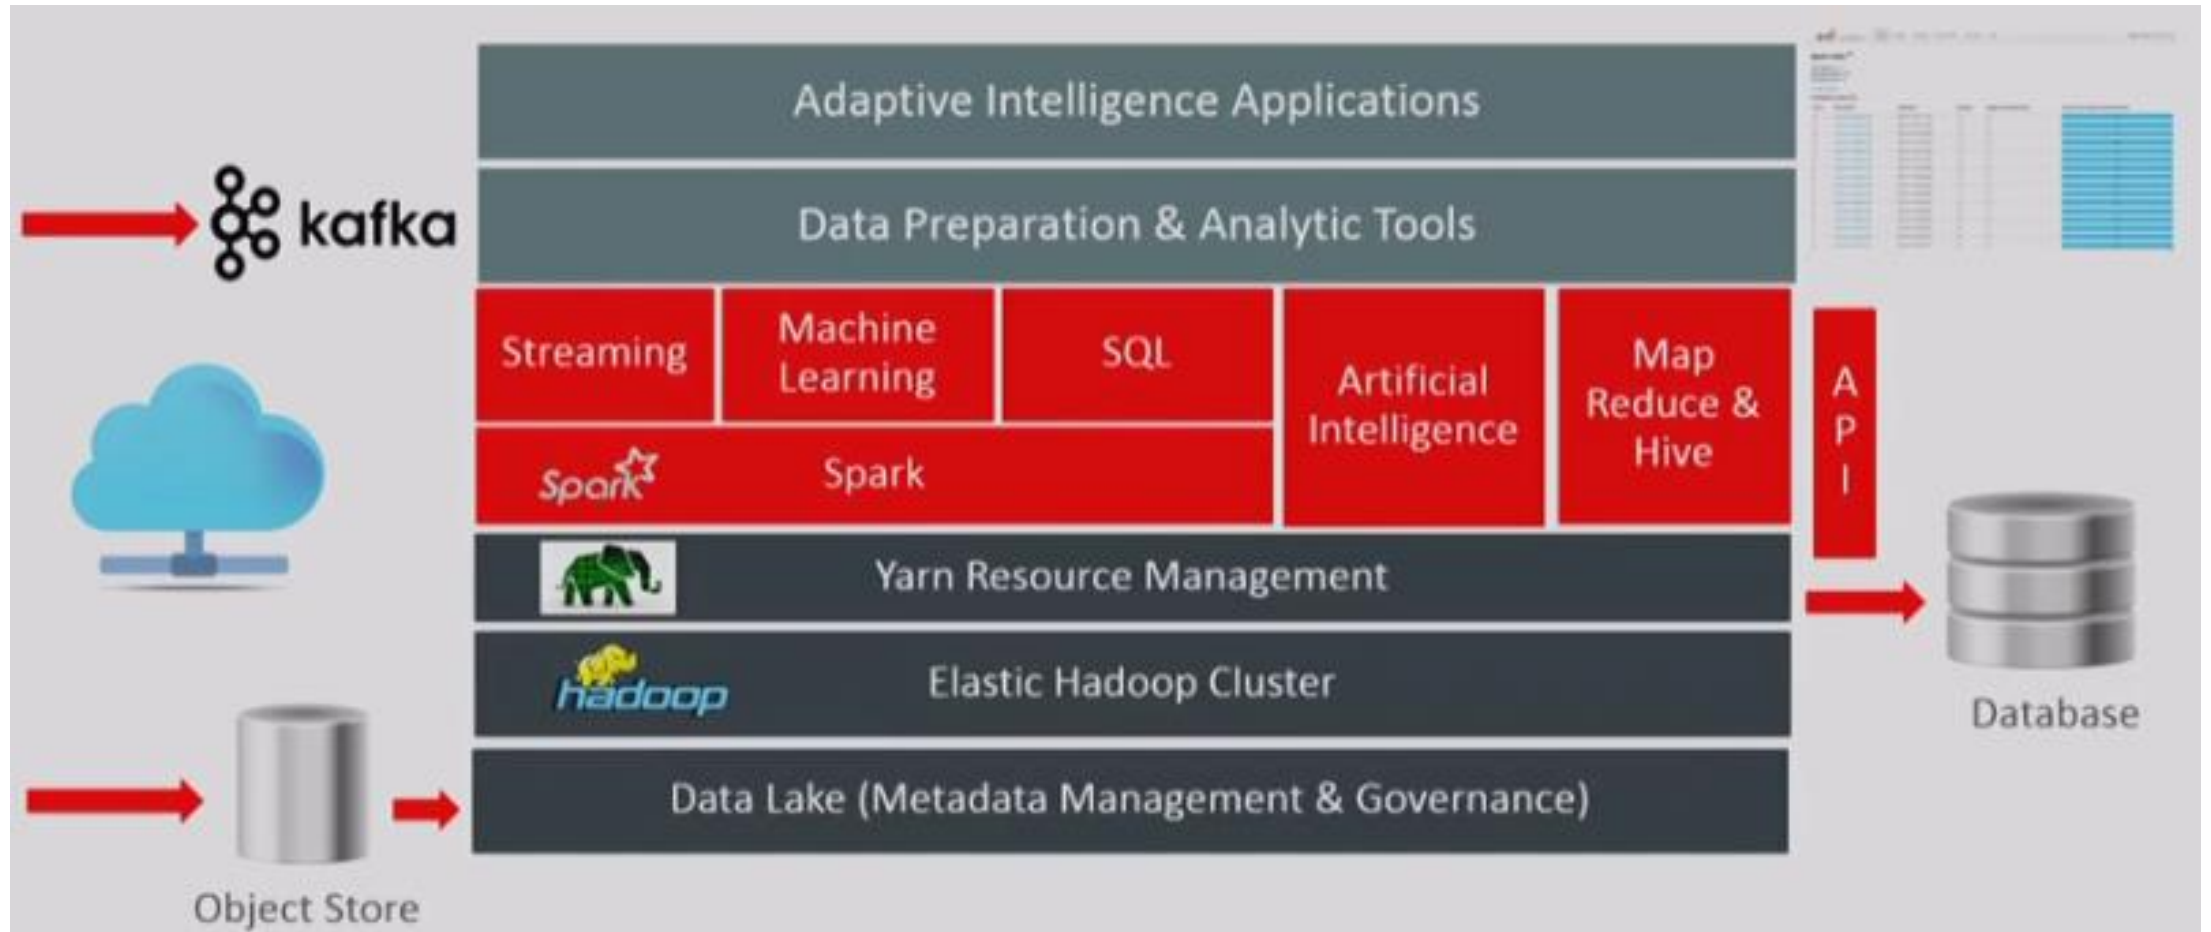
kafka

Adaptive Intelligence Applications

Data Preparation & Analytic Tools

Streaming

Machine Learning

SQL

Artificial Intelligence

Map Reduce & Hive

Spark

Spark

API

Yarn Resource Management

hadoop

Elastic Hadoop Cluster

Database

Data Lake (Metadata Management & Governance)

Object Store